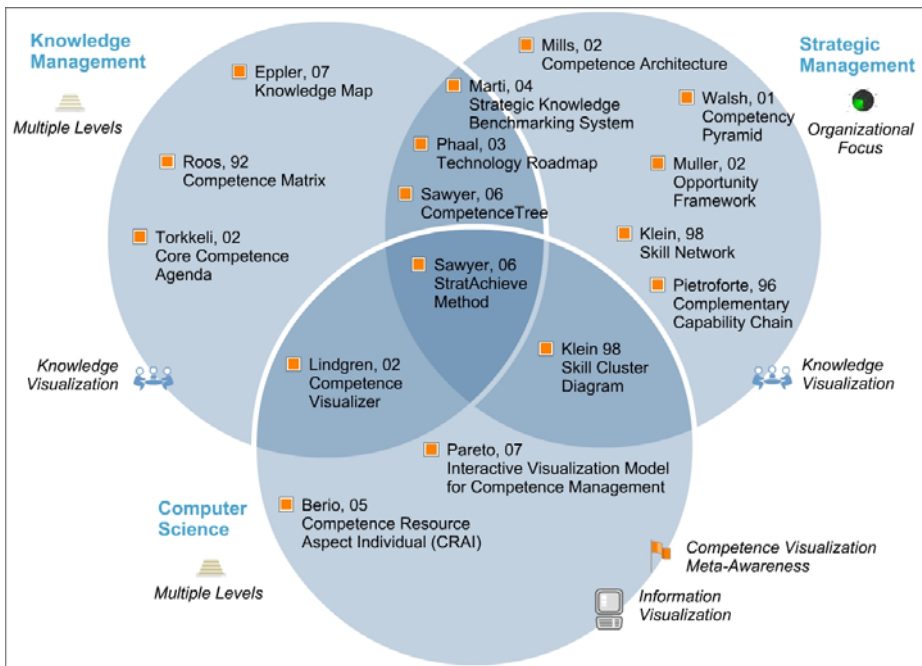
Knowledge Management

Multiple Levels

Eppler, 07
Knowledge Map

Roos, 92
Competence Matrix

Torkkeli, 02
Core Competence Agenda

Mills, 02
Competence Architecture

Marti, 04
Strategic Knowledge Benchmarking System

Phaal, 03
Technology Roadmap

Sawyer, 06
CompetenceTree

Strategic Management

Organizational Focus

Walsh, 01
Competency Pyramid

Muller, 02
Opportunity Framework

Klein, 98
Skill Network

Pietroforte, 96
Complementary Capability Chain

Sawyer, 06
StratAchieve Method

Knowledge Visualization

Lindgren, 02
Competence Visualizer

Klein 98
Skill Cluster Diagram

Knowledge Visualization

Pareto, 07
Interactive Visualization Model for Competence Management

Computer Science

Berio, 05
Competence Resource Aspect Individual (CRAI)

Multiple Levels

Competence Visualization Meta-Awareness

Information Visualization